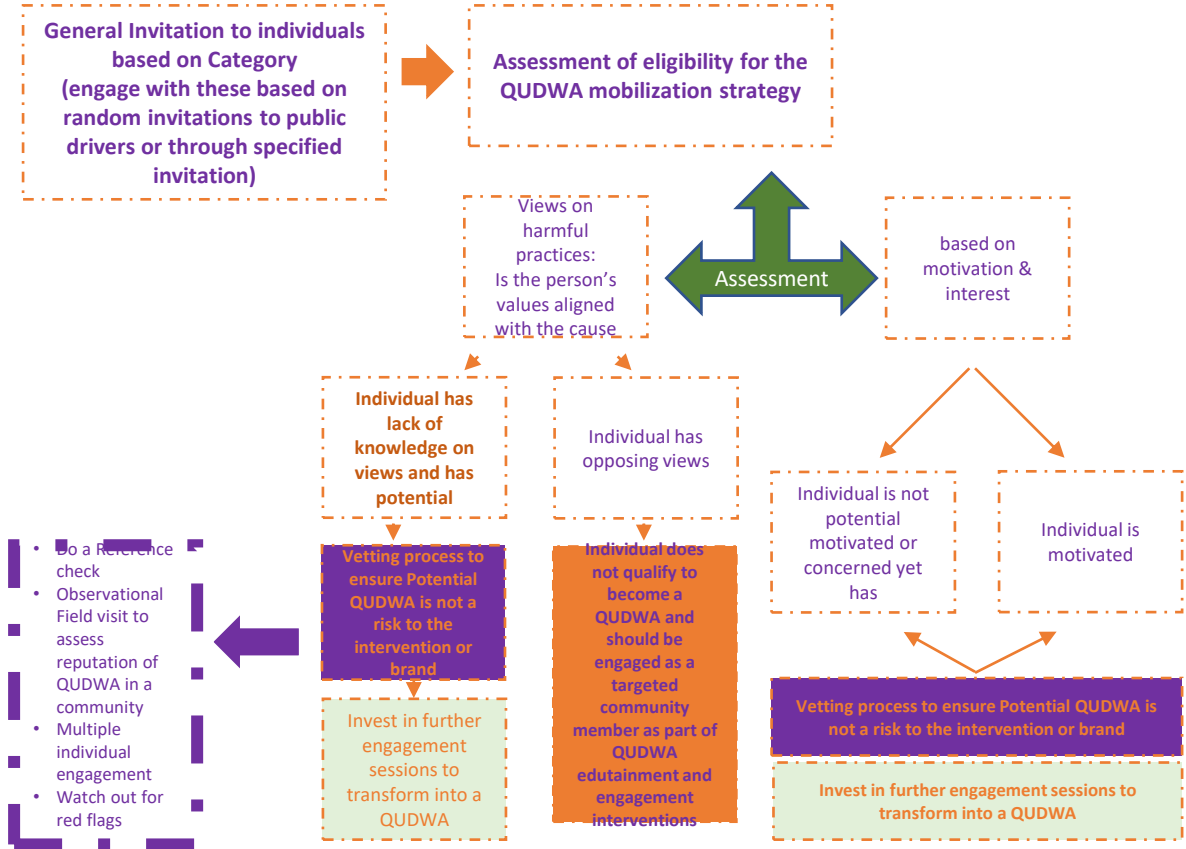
General Invitation to individuals based on Category (engage with these based on random invitations to public drivers or through specified invitation)

Assessment of eligibility for the QUDWA mobilization strategy

Views on harmful practices: Is the person's values aligned with the cause

Assessment

based on motivation & interest

Individual has lack of knowledge on views and has potential

Individual has opposing views

Individual is not potential motivated or concerned yet has

Individual is motivated

- Do a Reference check
- Observational Field visit to assess reputation of QUDWA in a community
- Multiple individual engagement
- Watch out for red flags

Vetting process to ensure Potential QUDWA is not a risk to the intervention or brand

Individual does not qualify to become a QUDWA and should be engaged as a targeted community member as part of QUDWA edutainment and engagement interventions

Vetting process to ensure Potential QUDWA is not a risk to the intervention or brand

Invest in further engagement sessions to transform into a QUDWA

Invest in further engagement sessions to transform into a QUDWA